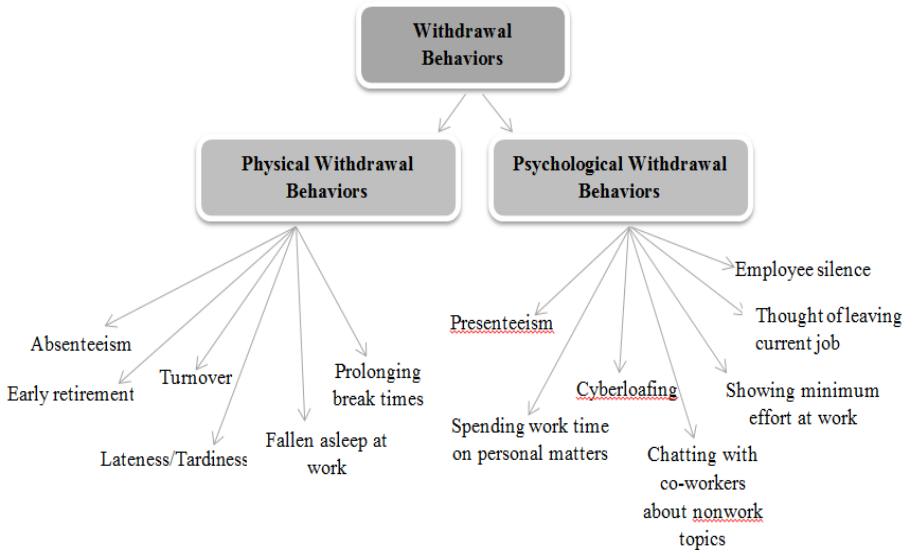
Withdrawal Behaviors

Physical Withdrawal Behaviors

Psychological Withdrawal Behaviors

Absenteeism

Early retirement

Turnover

Lateness/Tardiness

Fallen asleep at work

Prolonging break times

Presenteeism

Spending work time on personal matters

Cyberloafing

Chatting with co-workers about nonwork topics

Employee silence

Thought of leaving current job

Showing minimum effort at work